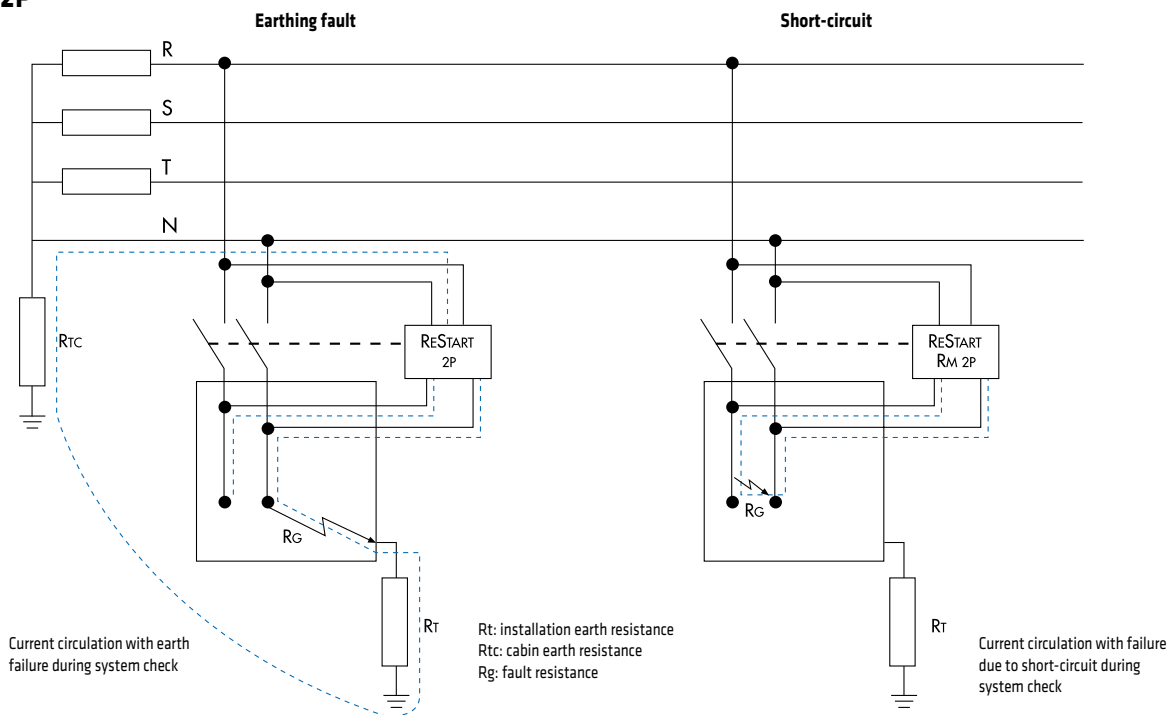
2P

Earthing fault

Short-circuit

R

S

T

N

RTC

RESTART 2P

RG

RT

RESTART RM 2P

RG

RT

Current circulation with earth failure during system check

Rt: installation earth resistance
Rtc: cabin earth resistance
Rg: fault resistance

Current circulation with failure due to short-circuit during system check